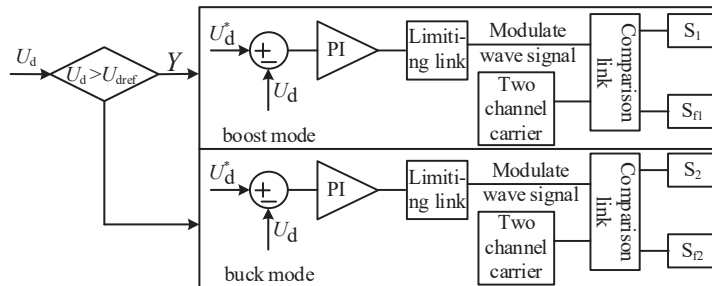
$U_d$

$U_d > U_{dref}$

$Y$

$U_d^*$

+

−

$U_d$

PI

Limiting link

Modulate wave signal

Two channel carrier

Comparison link

$S_1$

$S_{f1}$

boost mode

$U_d^*$

+

−

$U_d$

PI

Limiting link

Modulate wave signal

Two channel carrier

Comparison link

$S_2$

$S_{f2}$

buck mode